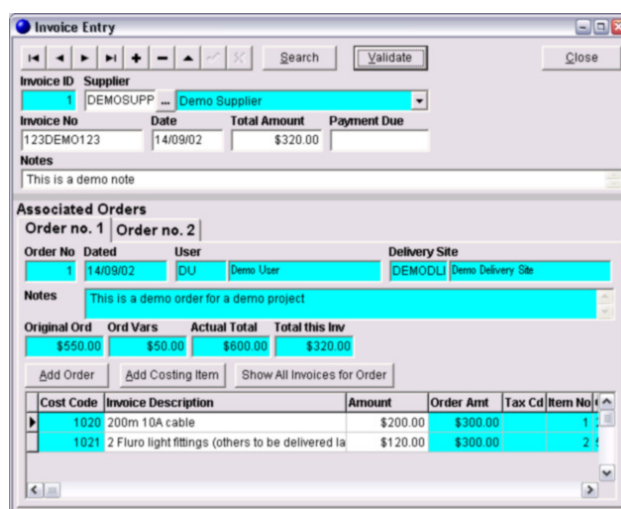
Invoice Entry

Search
Validate
Close

Invoice ID
Supplier
1
DEMOSUPP
...
Demo Supplier

Invoice No
Date
Total Amount
Payment Due
123DEMO123
14/09/02
$320.00

Notes
This is a demo note

Associated Orders

Order no. 1
Order no. 2

Order No
Dated
User
Delivery Site
1
14/09/02
DU
Demo User
DEMODLI
Demo Delivery Site

Notes
This is a demo order for a demo project

Original Ord
Ord Vars
Actual Total
Total this Inv
$550.00
$50.00
$600.00
$320.00

Add Order
Add Costing Item
Show All Invoices for Order

| Cost Code | Invoice Description | Amount | Order Amt | Tax Cd | Item No |
|---|---|---|---|---|---|
| 1020 | 200m 10A cable | $200.00 | $300.00 | | 1 |
| 1021 | 2 Fluro light fittings (others to be delivered la | $120.00 | $300.00 | | 2 |